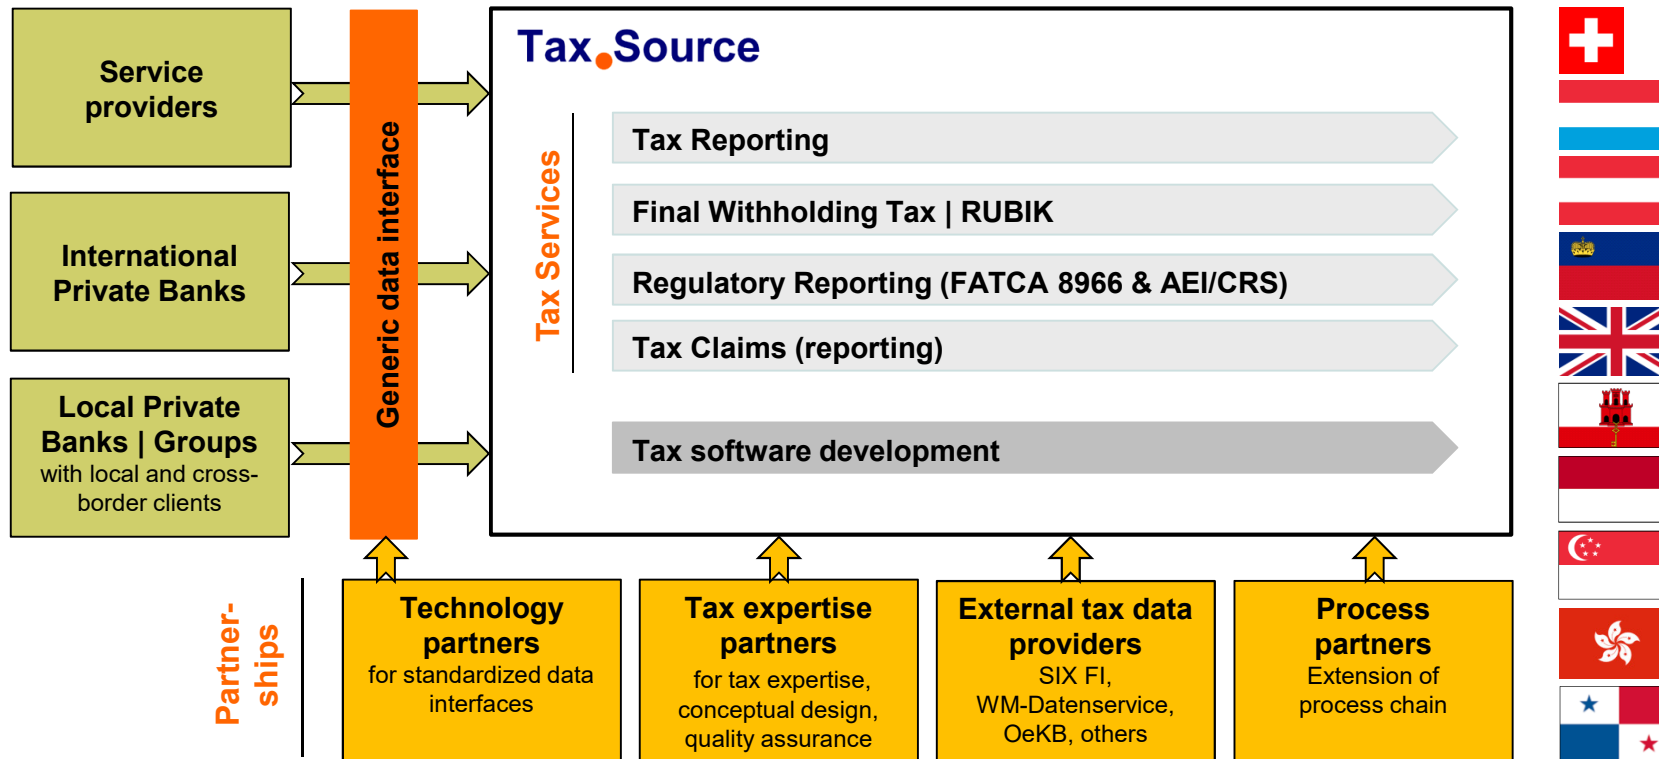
Service providers

International Private Banks

Local Private Banks | Groups
with local and cross-border clients

Generic data interface

Tax.Source

Tax Services

Tax Reporting

Final Withholding Tax | RUBIK

Regulatory Reporting (FATCA 8966 & AEI/CRS)

Tax Claims (reporting)

Tax software development

Partner-ships

Technology partners
for standardized data interfaces

Tax expertise partners
for tax expertise, conceptual design, quality assurance

External tax data providers
SIX FI, WM-Datenservice, OeKB, others

Process partners
Extension of process chain